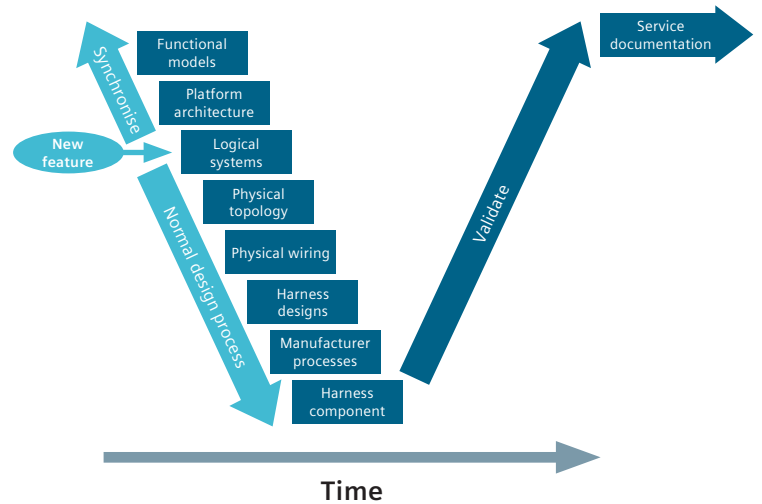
Synchronise

Functional models

Platform architecture

New feature

Logical systems

Physical topology

Physical wiring

Harness designs

Manufacturer processes

Harness component

Normal design process

Validate

Service documentation

Time